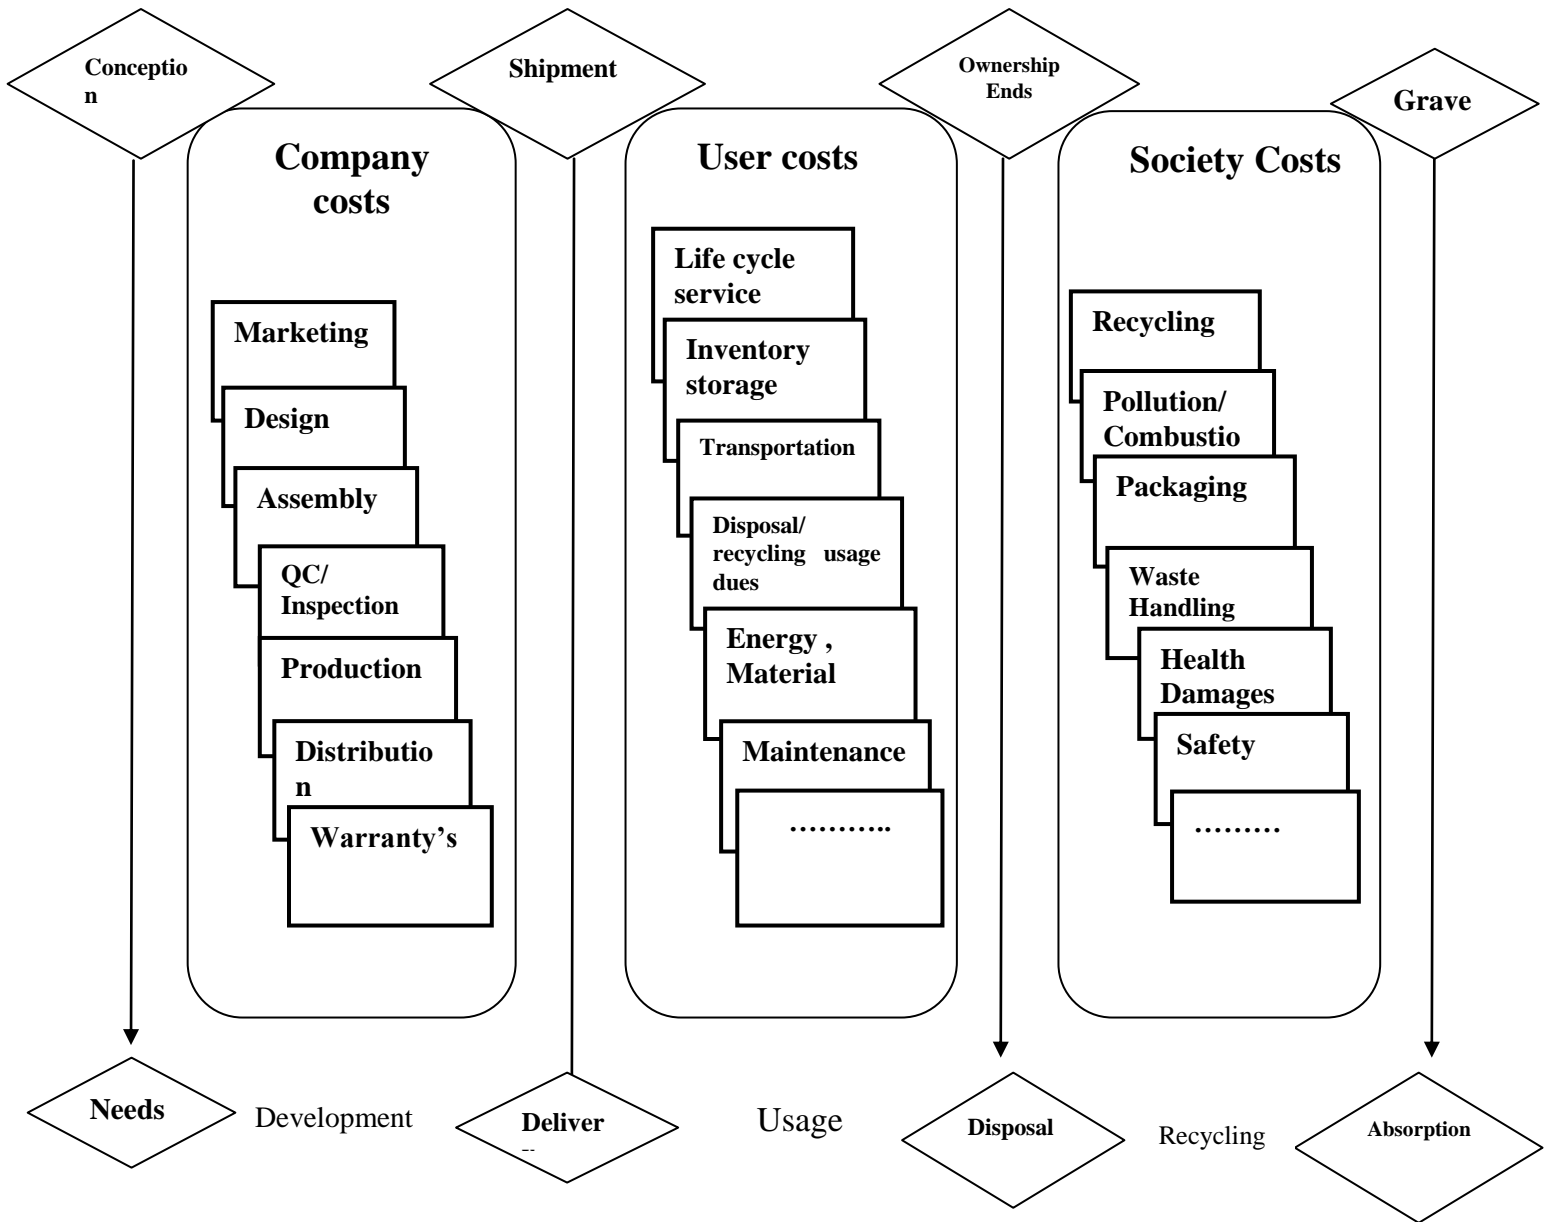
Conception

Shipment

Ownership Ends

Grave

Company costs

Marketing

Design

Assembly

QC/ Inspection

Production

Distribution

Warranty's

User costs

Life cycle service

Inventory storage

Transportation

Disposal/ recycling usage dues

Energy , Material

Maintenance

………..

Society Costs

Recycling

Pollution/ Combustio

Packaging

Waste Handling

Health Damages

Safety

………

Needs

Development

Deliver --

Usage

Disposal

Recycling

Absorption